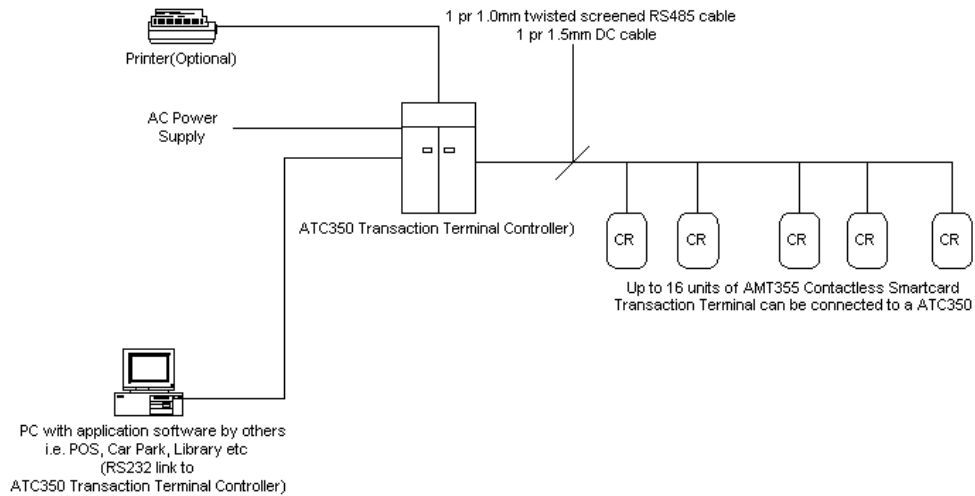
Printer(Optional)

1 pr 1.0mm twisted screened RS485 cable
1 pr 1.5mm DC cable

AC Power Supply

ATC350 Transaction Terminal Controller)

CR

CR

CR

CR

CR

Up to 16 units of AMT355 Contactless Smartcard Transaction Terminal can be connected to a ATC350

PC with application software by others i.e. POS, Car Park, Library etc (RS232 link to ATC350 Transaction Terminal Controller)